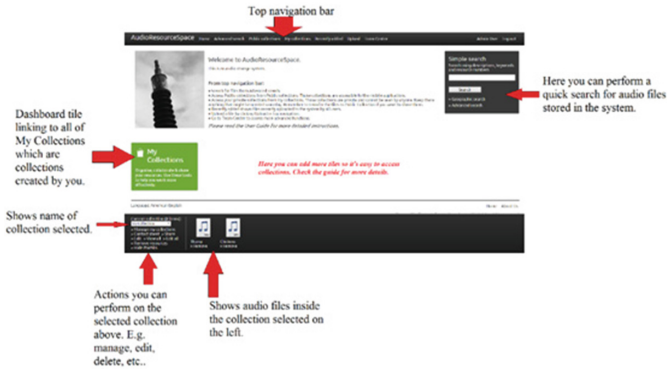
Top navigation bar

AudioResourceSpace Home Advanced search Public collections My collections Recently added Upload Contact us

Welcome to AudioResourceSpace

Simple search

Search

Here you can perform a quick search for audio files stored in the system.

Dashboard tile linking to all of My Collections which are collections created by you.

My Collections

Here you can add more tiles so it's easy to access collections. Check the guide for more details.

Shows name of collection selected.

Actions you can perform on the selected collection above. E.g. manage, edit, delete, etc..

Shows audio files inside the collection selected on the left.